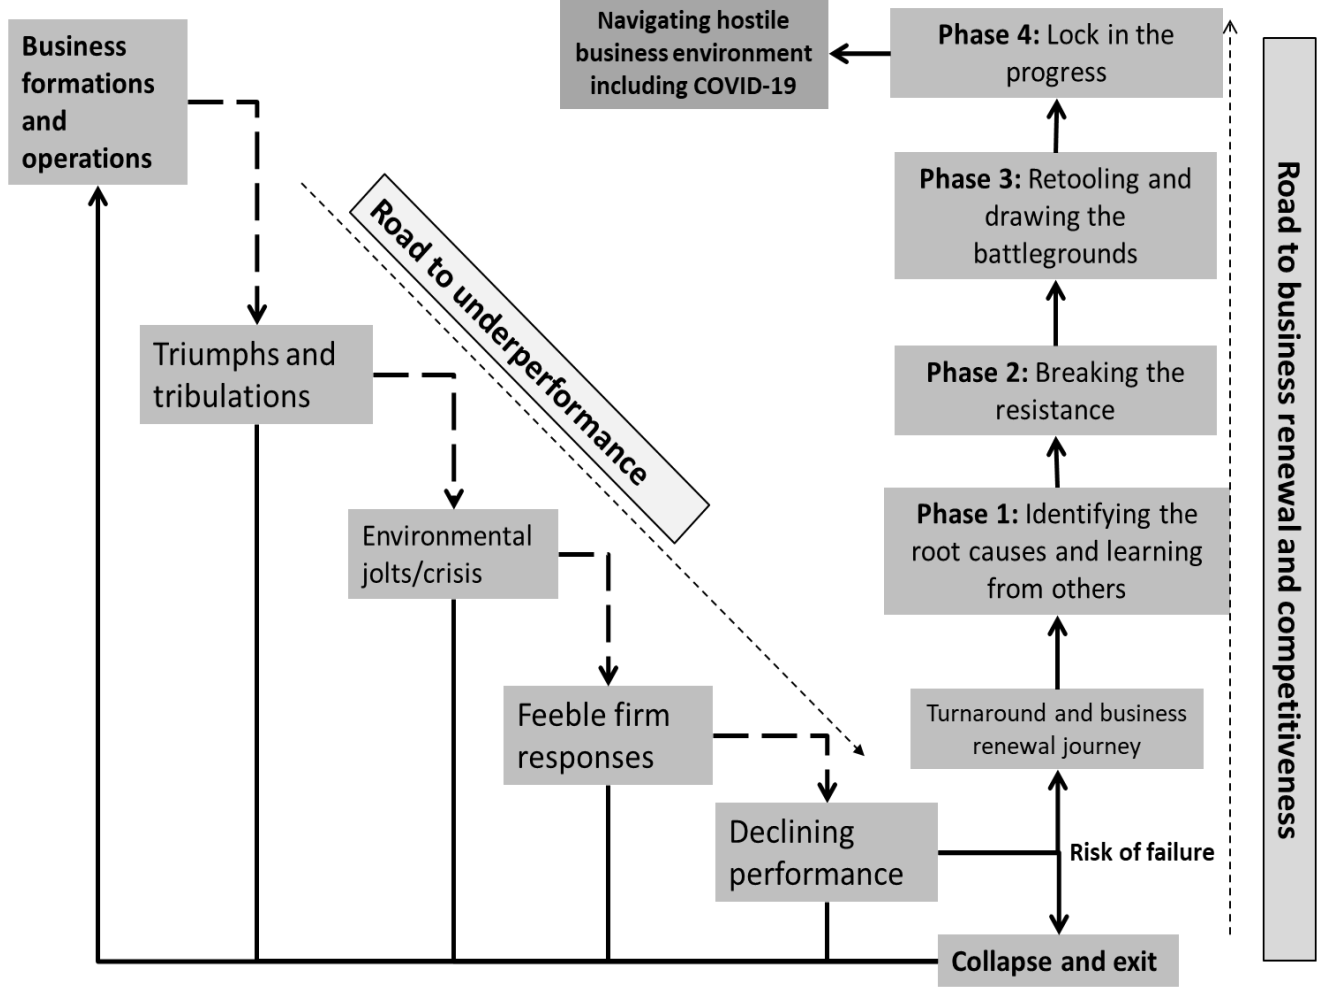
Business formations and operations

Navigating hostile business environment including COVID-19

Phase 4: Lock in the progress

Road to underperformance

Phase 3: Retooling and drawing the battlegrounds

Road to business renewal and competitiveness

Triumphs and tribulations

Phase 2: Breaking the resistance

Environmental jolts/crisis

Phase 1: Identifying the root causes and learning from others

Feeble firm responses

Turnaround and business renewal journey

Declining performance

Risk of failure

Collapse and exit